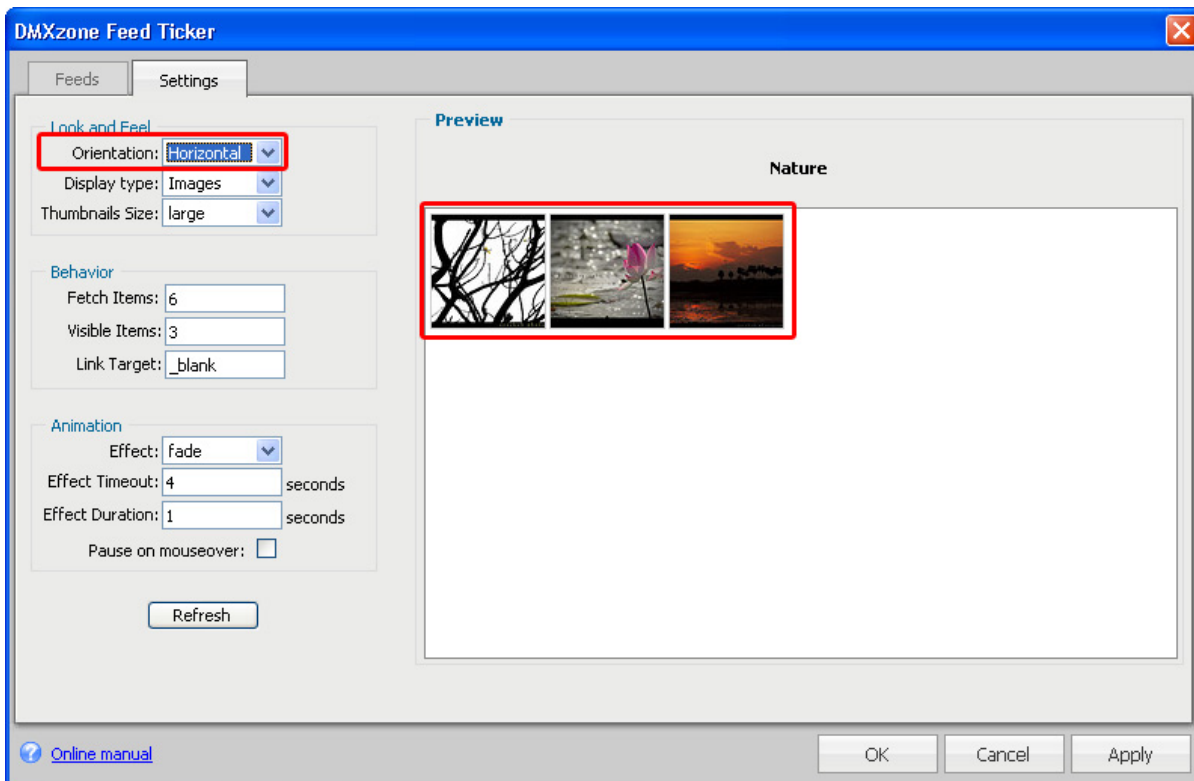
DMXzone Feed Ticker

Feeds
Settings

Look and Feel
Orientation: Horizontal
Display type: Images
Thumbnails Size: large

Behavior
Fetch Items: 6
Visible Items: 3
Link Target: _blank

Animation
Effect: fade
Effect Timeout: 4 seconds
Effect Duration: 1 seconds
Pause on mouseover:

Refresh

Preview
Nature

Online manual
OK
Cancel
Apply